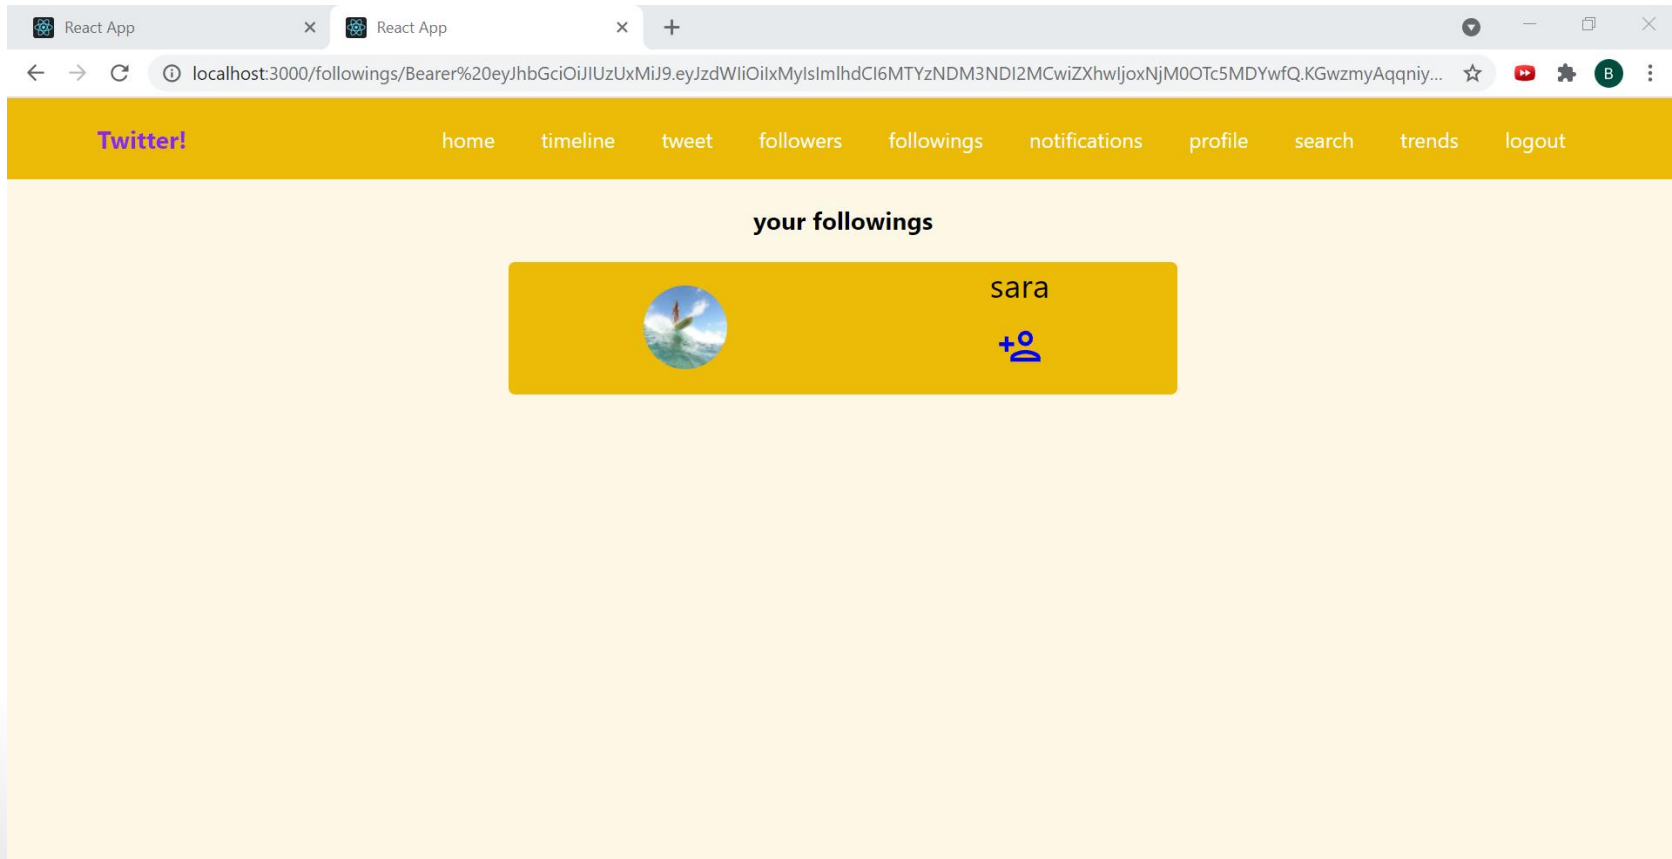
React App
React App
+
localhost:3000/followings/Bearer%20eyJhbGciOiJIUzUxMiJ9.eyJzdWIiOiIxMyIsImlhdCI6MTYzNDM3NDI2MCwiZXhwIjoxNjM0OTc5MDYwfQ.KGwzmyAqqniy...
B

Twitter!
home timeline tweet followers followings notifications profile search trends logout

your followings

sara